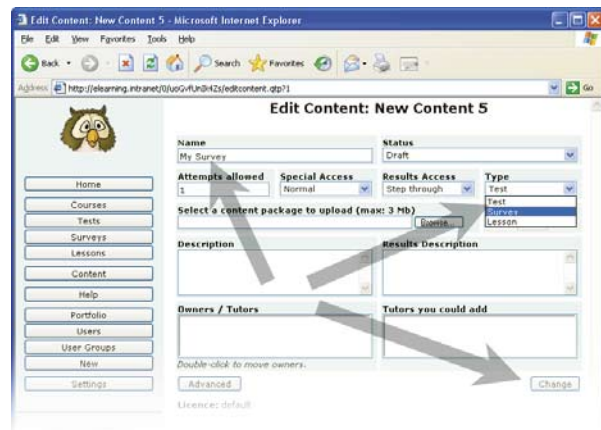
Edit Content: New Content 5 - Microsoft Internet Explorer

File Edit View Favorites Tools Help

Back Search Favorites

Address http://elearning.intranet/0/uoGvfUn3H4Zs/editcontent.qtp?1 Go

Edit Content: New Content 5

Home
Courses
Tests
Surveys
Lessons
Content
Help
Portfolio
Users
User Groups
New
Settings

Name
My Survey

Status
Draft

Attempts allowed
1

Special Access
Normal

Results Access
Step through

Type
Test

Test
Survey
Lesson

Select a content package to upload (max: 3 Mb)
Browse...

Description

Results Description

Owners / Tutors

Tutors you could add

Double-click to move owners.

Advanced

Change

Licence: default